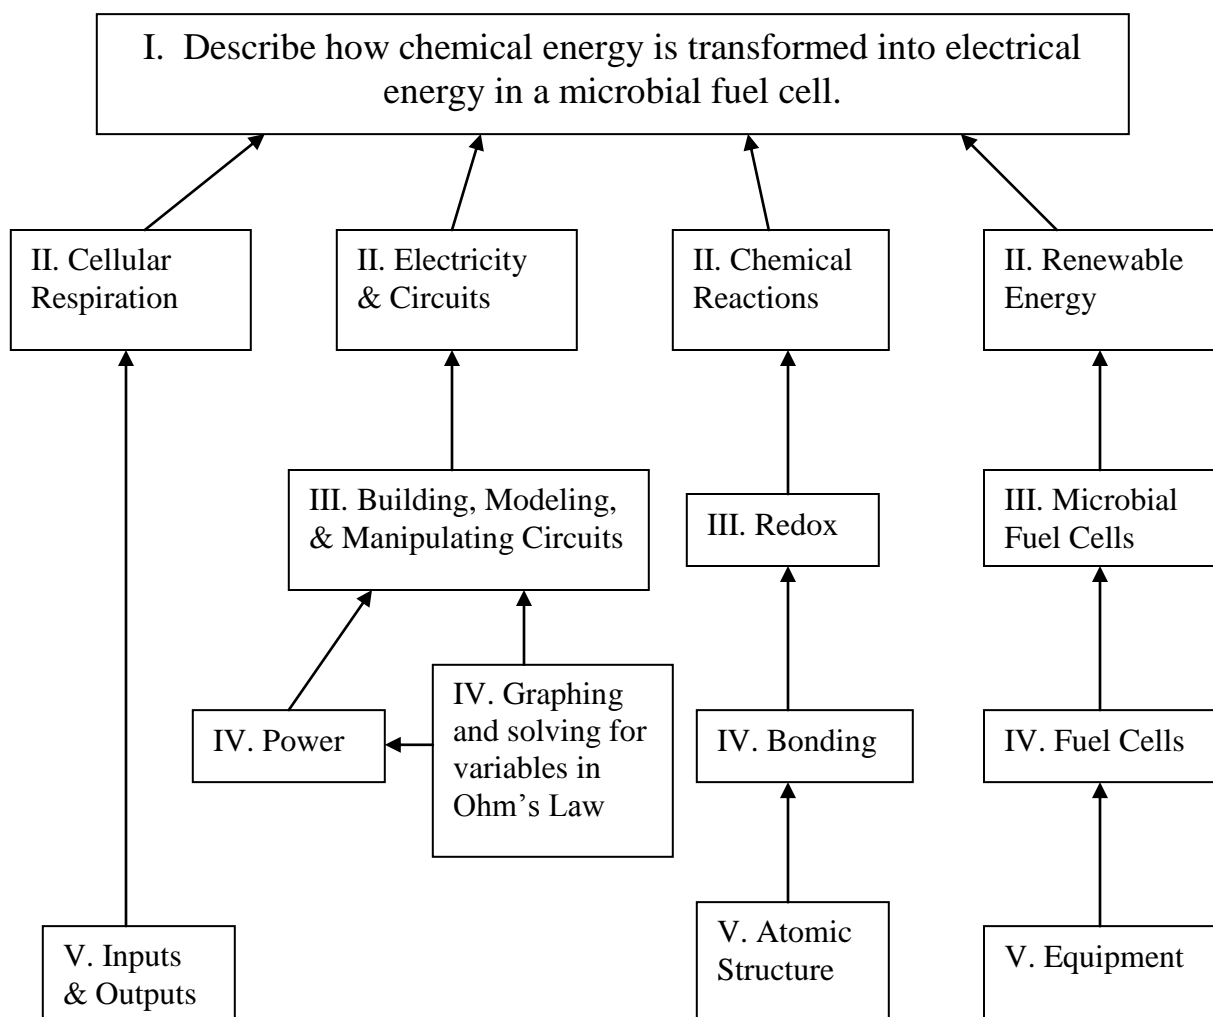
I. Describe how chemical energy is transformed into electrical energy in a microbial fuel cell.

II. Cellular Respiration

II. Electricity & Circuits

II. Chemical Reactions

II. Renewable Energy

III. Building, Modeling, & Manipulating Circuits

III. Redox

III. Microbial Fuel Cells

IV. Power

IV. Graphing and solving for variables in Ohm's Law

IV. Bonding

IV. Fuel Cells

V. Inputs & Outputs

V. Atomic Structure

V. Equipment